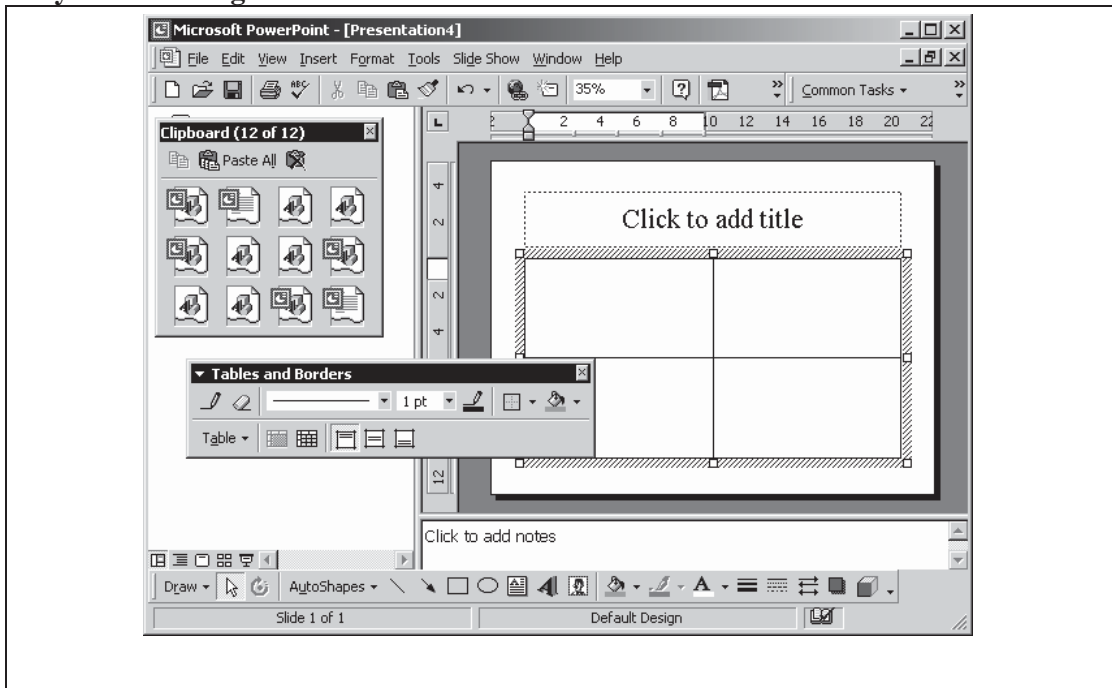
Microsoft PowerPoint - [Presentation4]

File Edit View Insert Format Tools Slide Show Window Help

35%

Common Tasks

Clipboard (12 of 12)

Paste All

2 4 6 8 10 12 14 16 18 20 22

4 2 2 4 12

Click to add title

Tables and Borders

1 pt

Table

Click to add notes

Draw AutoShapes

Slide 1 of 1

Default Design